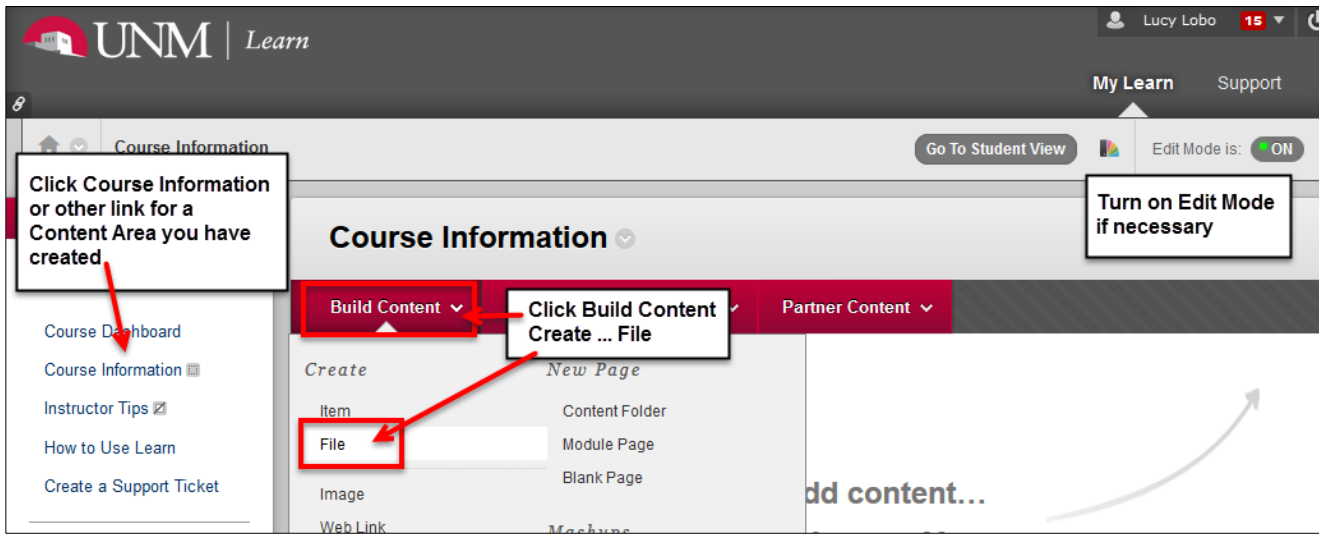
UNM | Learn

Lucy Lobo 15

My Learn Support

Course Information

Go To Student View

Edit Mode is: ON

Click Course Information or other link for a Content Area you have created

Turn on Edit Mode if necessary

Course Information

Build Content

Click Build Content Create ... File

Partner Content

Course Dashboard

Course Information

Instructor Tips

How to Use Learn

Create a Support Ticket

Create

Item

File

Image

Web Link

New Page

Content Folder

Module Page

Blank Page

Mashups

dd content…